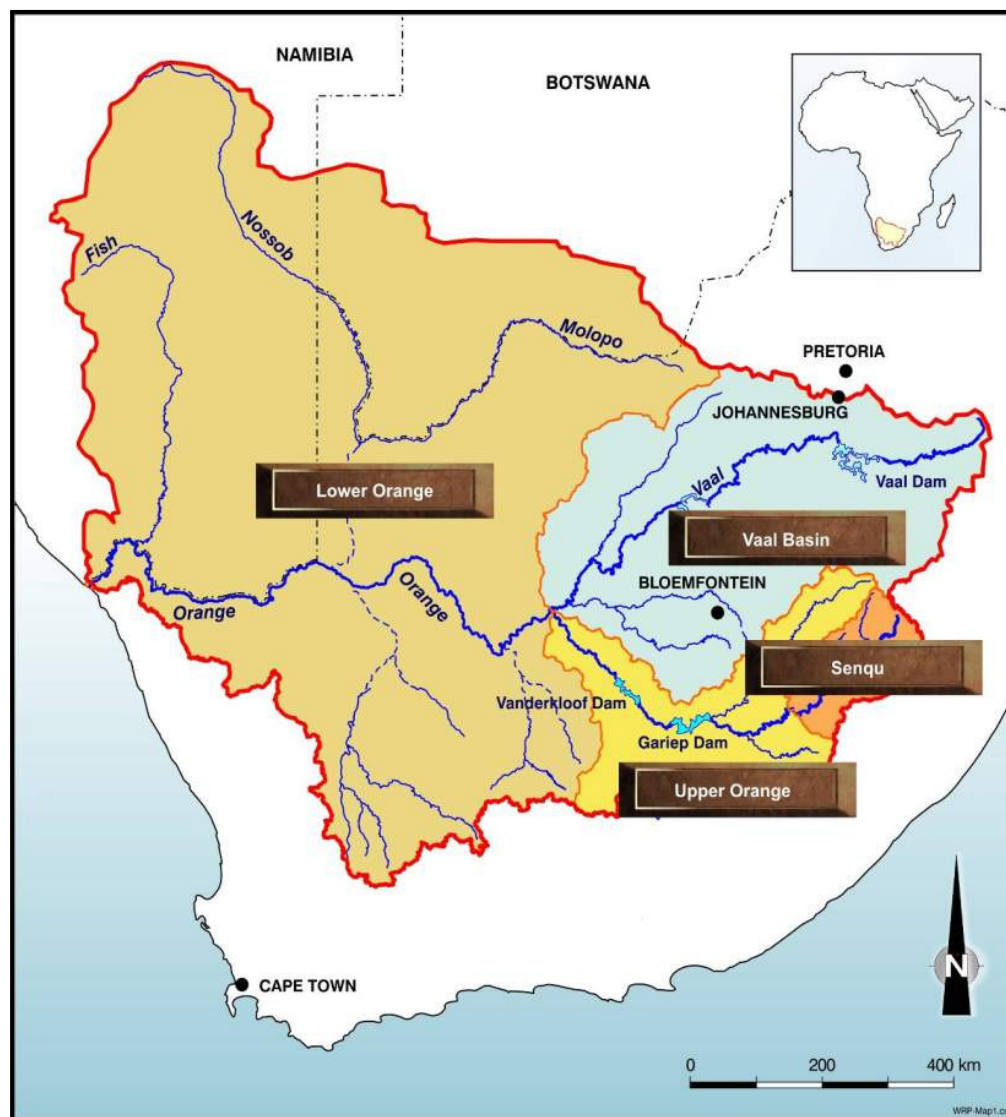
NAMIBIA

BOTSWANA

Fish

Nossob

Molopo

PRETORIA

JOHANNESBURG

Lower Orange

Vaal

Vaal Dam

Vaal Basin

BLOEMFONTEIN

Orange

Orange

Senqu

Vanderkloof Dam

Gariep Dam

Upper Orange

CAPE TOWN

N

0 200 400 km

WRP-Map1.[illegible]